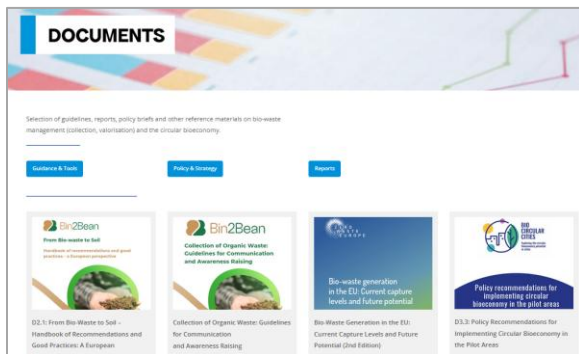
DOCUMENTS

Selection of guidelines, reports, policy briefs and other reference materials on bio-waste management (collection, valorisation) and the circular bioeconomy.

Guidance & Tools

Policy & Strategy

Reports

Bin2Bean

From Bio-waste to Soil

Handbook of recommendations and good practices - a European perspective

D2.1: From Bio-Waste to Soil – Handbook of Recommendations and Good Practices: A European

Bin2Bean

Collection of Organic Waste: Guidelines for Communication and Awareness Raising

Collection of Organic Waste: Guidelines for Communication and Awareness Raising

ZERO WASTE EUROPE

Bio-waste generation in the EU: Current capture levels and future potential

Bio-Waste Generation in the EU: Current Capture Levels and Future Potential (2nd Edition)

BIO CIRCULAR CITIES

Policy recommendations for implementing circular bioeconomy in the pilot areas

D3.3: Policy Recommendations for Implementing Circular Bioeconomy in the Pilot Areas